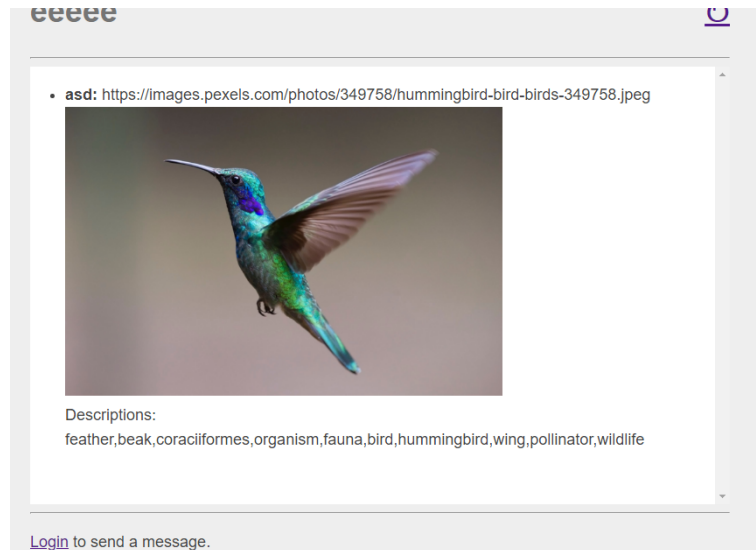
eeeee

- **asd:** https://images.pexels.com/photos/349758/hummingbird-bird-birds-349758.jpeg

Descriptions:
feather,beak,coraciiformes,organism,fauna,bird,hummingbird,wing,pollinator,wildlife

Login to send a message.